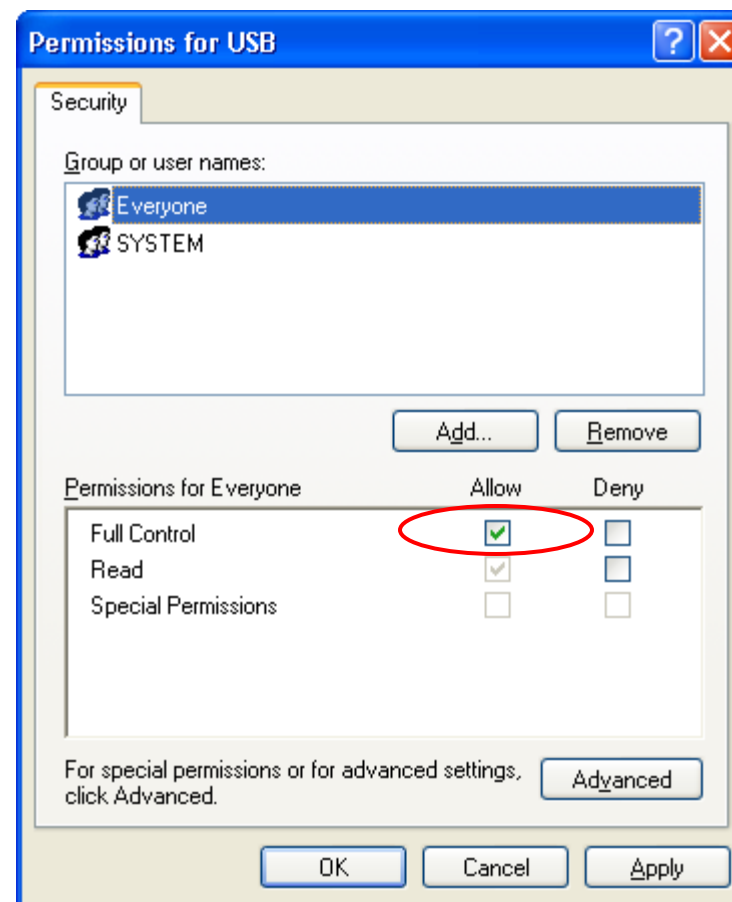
Permissions for USB

Security

Group or user names:

Everyone
SYSTEM

Add...
Remove

Permissions for Everyone
Allow
Deny

Full Control
Read
Special Permissions

For special permissions or for advanced settings, click Advanced.

Advanced

OK
Cancel
Apply